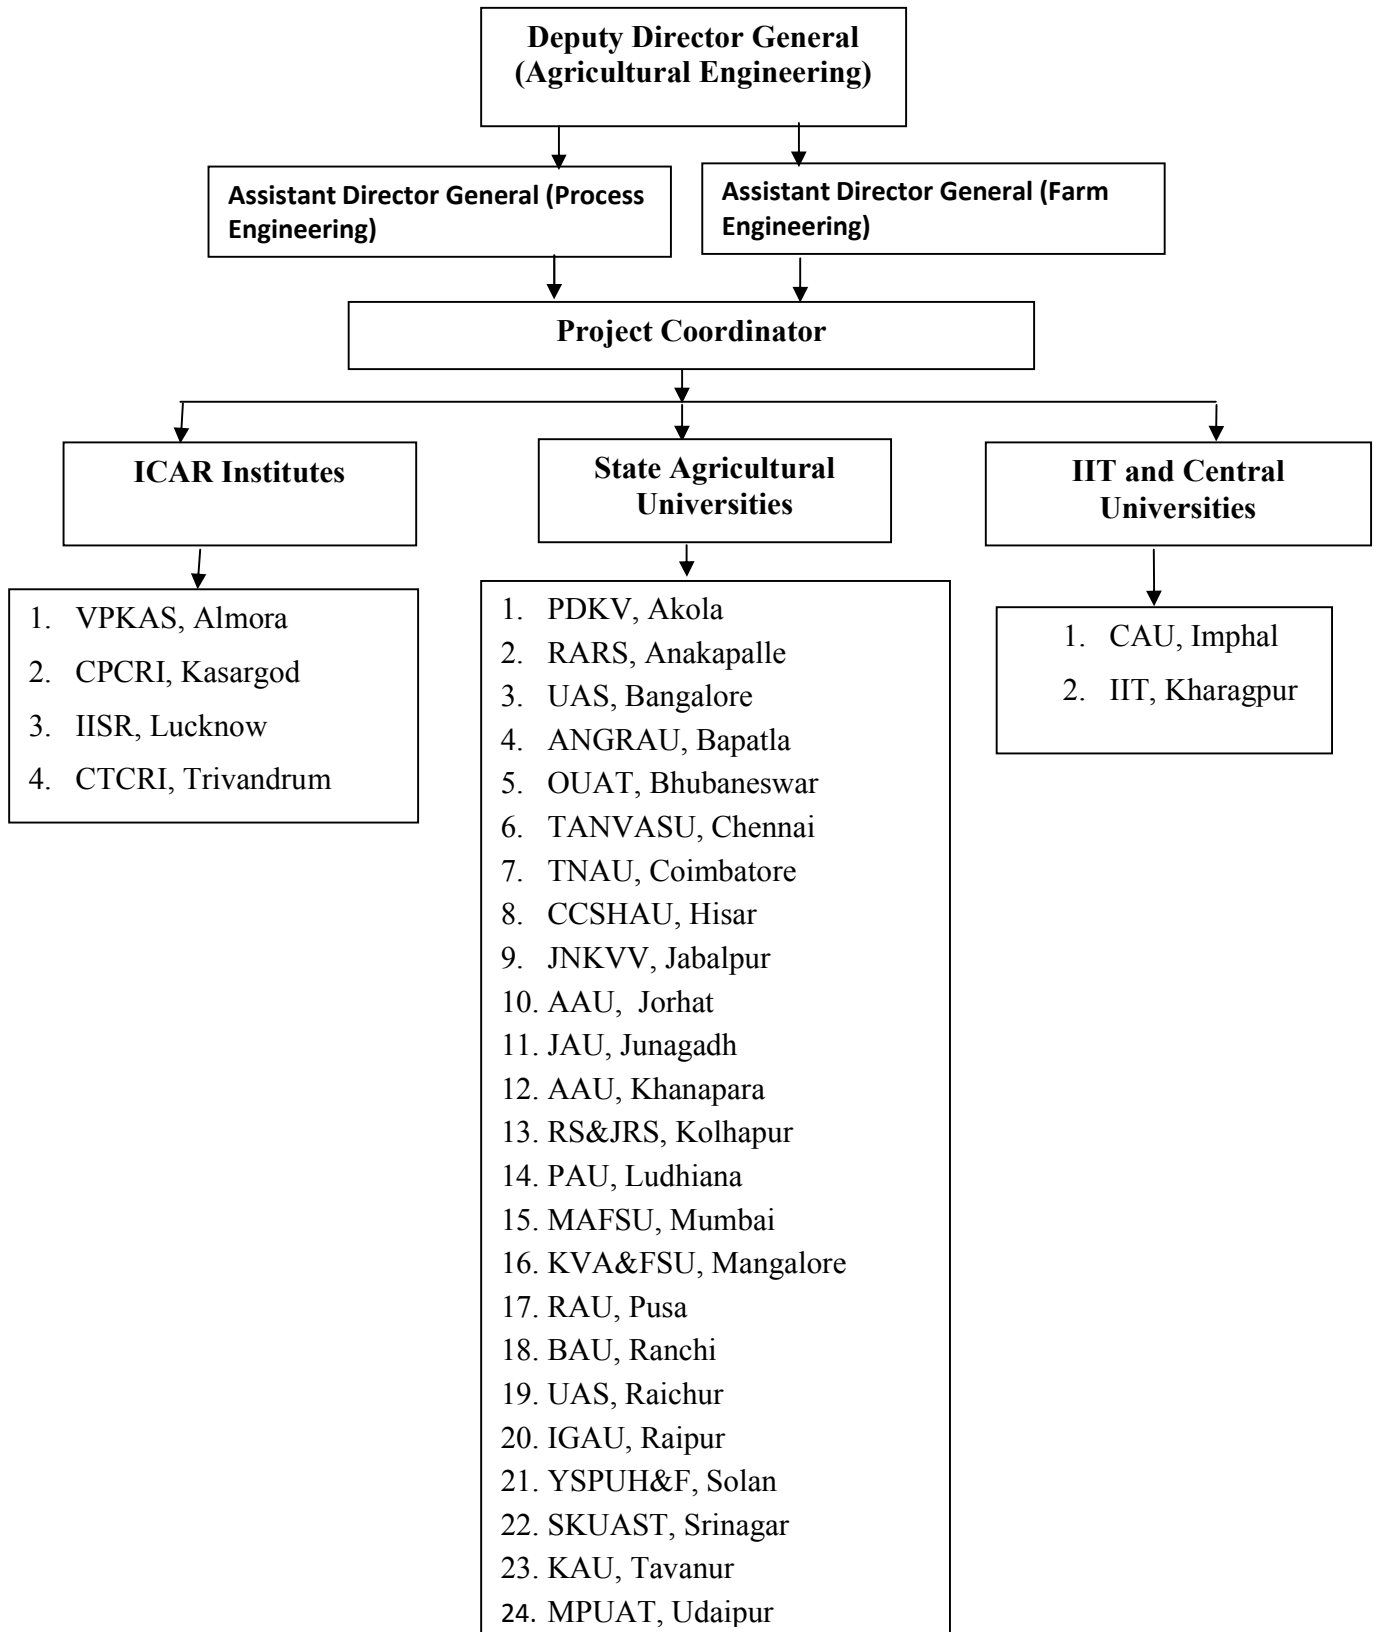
Deputy Director General (Agricultural Engineering)

Assistant Director General (Process Engineering)

Assistant Director General (Farm Engineering)

Project Coordinator

ICAR Institutes

State Agricultural Universities

IIT and Central Universities

1. VPKAS, Almora
2. CPCRI, Kasargod
3. IISR, Lucknow
4. CTCRI, Trivandrum

1. PDKV, Akola
2. RARS, Anakapalle
3. UAS, Bangalore
4. ANGRAU, Bapatla
5. OUAT, Bhubaneswar
6. TANVASU, Chennai
7. TNAU, Coimbatore
8. CCSHAU, Hisar
9. JNKVV, Jabalpur
10. AAU, Jorhat
11. JAU, Junagadh
12. AAU, Khanapara
13. RS&JRS, Kolhapur
14. PAU, Ludhiana
15. MAFSU, Mumbai
16. KVA&FSU, Mangalore
17. RAU, Pusa
18. BAU, Ranchi
19. UAS, Raichur
20. IGAU, Raipur
21. YSPUH&F, Solan
22. SKUAST, Srinagar
23. KAU, Tavanur
24. MPUAT, Udaipur

1. CAU, Imphal
2. IIT, Kharagpur